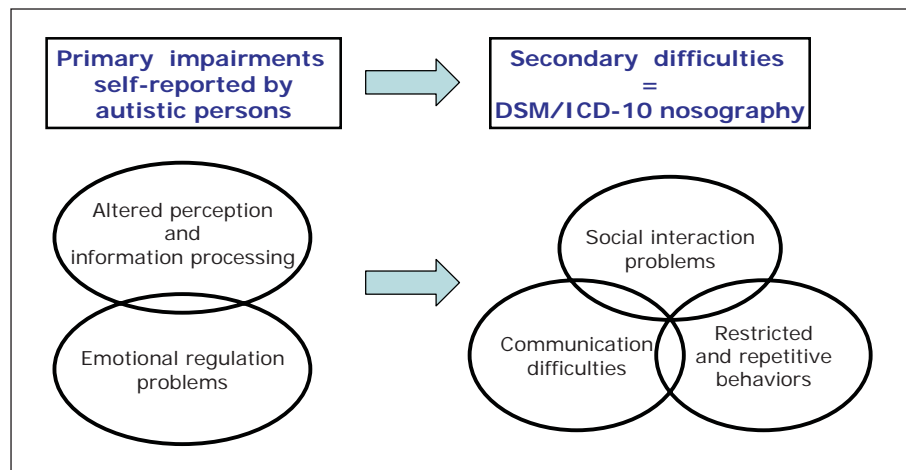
Primary impairments self-reported by autistic persons

Secondary difficulties = DSM/ICD-10 nosography

Altered perception and information processing

Emotional regulation problems

Social interaction problems

Communication difficulties

Restricted and repetitive behaviors